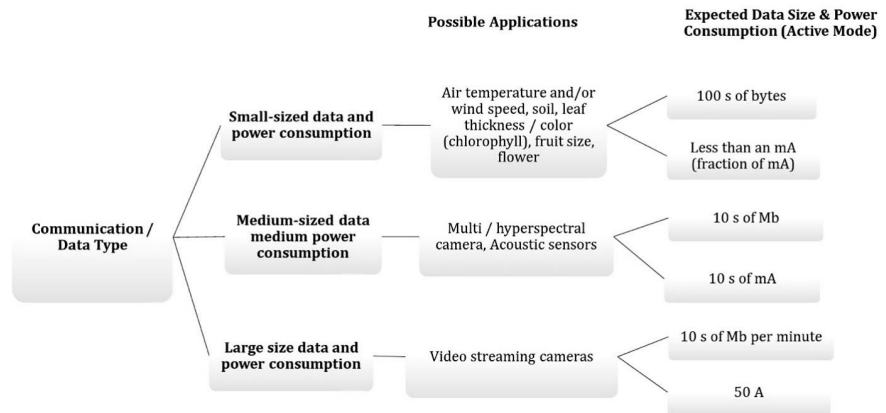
Possible Applications

Expected Data Size & Power Consumption (Active Mode)

Communication / Data Type

Small-sized data and power consumption

Air temperature and/or wind speed, soil, leaf thickness / color (chlorophyll), fruit size, flower

100 s of bytes

Less than an mA (fraction of mA)

Medium-sized data medium power consumption

Multi / hyperspectral camera, Acoustic sensors

10 s of Mb

10 s of mA

Large size data and power consumption

Video streaming cameras

10 s of Mb per minute

50 A